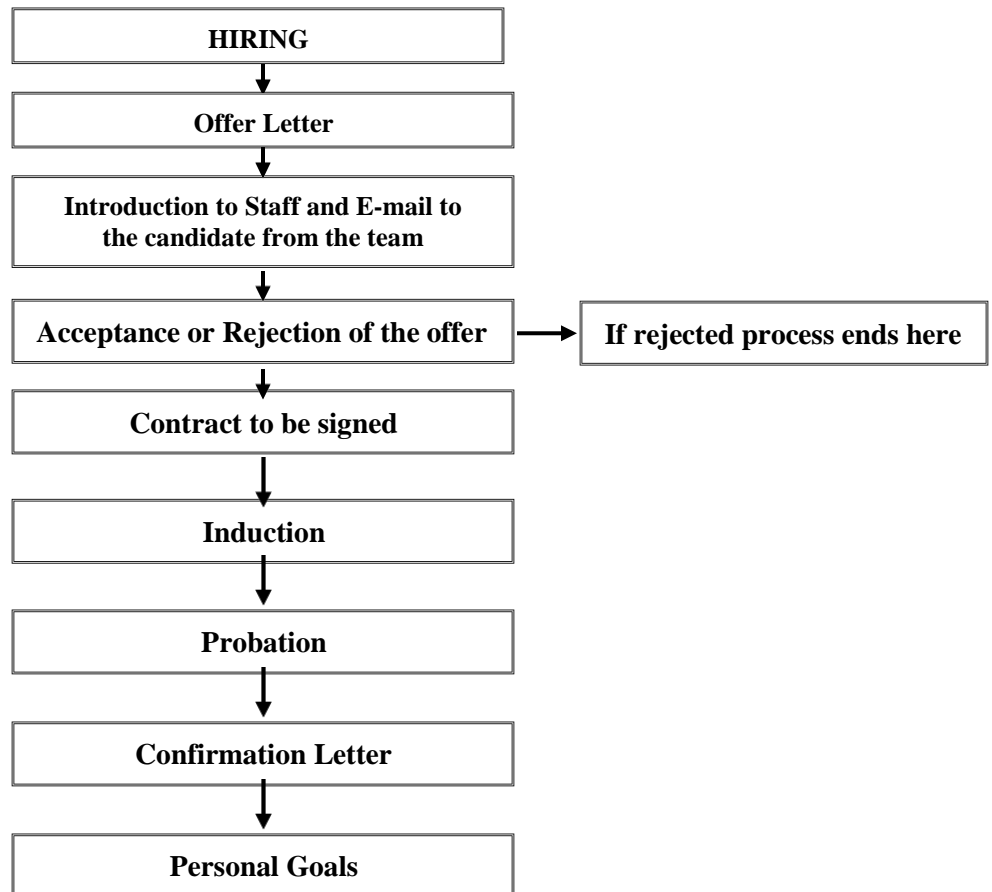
HIRING

Offer Letter

Introduction to Staff and E-mail to the candidate from the team

Acceptance or Rejection of the offer

If rejected process ends here

Contract to be signed

Induction

Probation

Confirmation Letter

Personal Goals